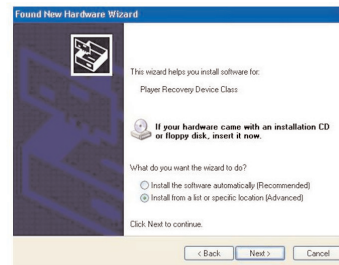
Found New Hardware Wizard

This wizard helps you install software for:

Player Recovery Device Class

If your hardware came with an installation CD or floppy disk, insert it now.

What do you want the wizard to do?

Install the software automatically (Recommended)

Install from a list or specific location (Advanced)

Click Next to continue.

< Back

Next >

Cancel